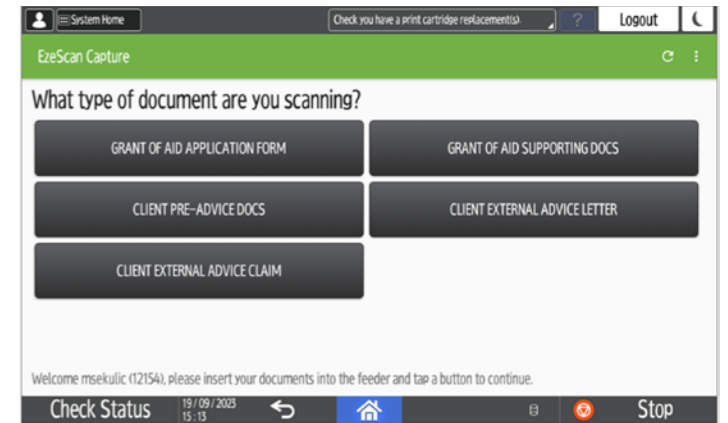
System Home

Check you have a print cartridge replacement(s).

?

Logout

EzeScan Capture

What type of document are you scanning?

GRANT OF AID APPLICATION FORM

GRANT OF AID SUPPORTING DOCS

CLIENT PRE-ADVICE DOCS

CLIENT EXTERNAL ADVICE LETTER

CLIENT EXTERNAL ADVICE CLAIM

Welcome msekulic (12154), please insert your documents into the feeder and tap a button to continue.

Check Status

19/09/2023
15:13

Stop